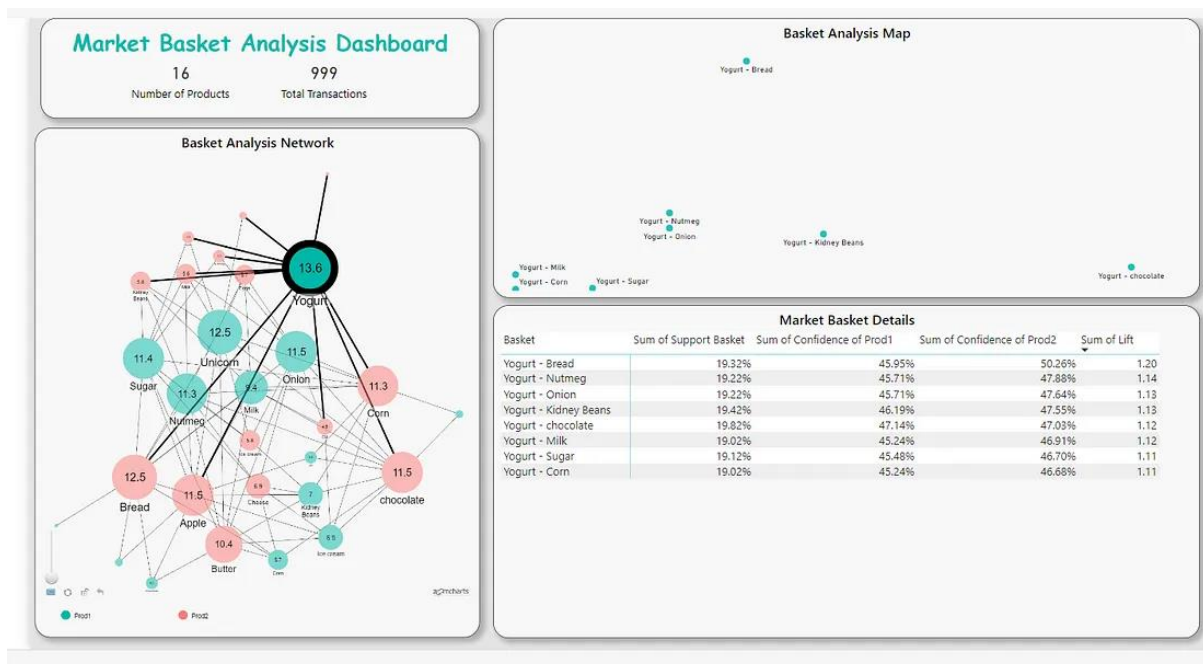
Market Basket Analysis Dashboard

16
Number of Products

999
Total Transactions

Basket Analysis Network

13.6
Yogurt
12.5
Unicorn
11.4
Sugar
11.5
Onion
11.3
Nutmeg
9.4
Milk
11.3
Corn
12.5
Bread
11.5
Apple
11.5
chocolate
10.4
Butter
7
Kidney Beans
6.5
Ice cream
6.9
Cheese
Kidney Beans
Corn
Ice cream

amcharts

Prod1
Prod2

Basket Analysis Map

Yogurt - Bread
Yogurt - Nutmeg
Yogurt - Onion
Yogurt - Kidney Beans
Yogurt - Milk
Yogurt - Corn
Yogurt - Sugar
Yogurt - chocolate

Market Basket Details

| Basket | Sum of Support Basket | Sum of Confidence of Prod1 | Sum of Confidence of Prod2 | Sum of Lift |
|---|---|---|---|---|
| Yogurt - Bread | 19.32% | 45.95% | 50.26% | 1.20 |
| Yogurt - Nutmeg | 19.22% | 45.71% | 47.88% | 1.14 |
| Yogurt - Onion | 19.22% | 45.71% | 47.64% | 1.13 |
| Yogurt - Kidney Beans | 19.42% | 46.19% | 47.55% | 1.13 |
| Yogurt - chocolate | 19.82% | 47.14% | 47.03% | 1.12 |
| Yogurt - Milk | 19.02% | 45.24% | 46.91% | 1.12 |
| Yogurt - Sugar | 19.12% | 45.48% | 46.70% | 1.11 |
| Yogurt - Corn | 19.02% | 45.24% | 46.68% | 1.11 |